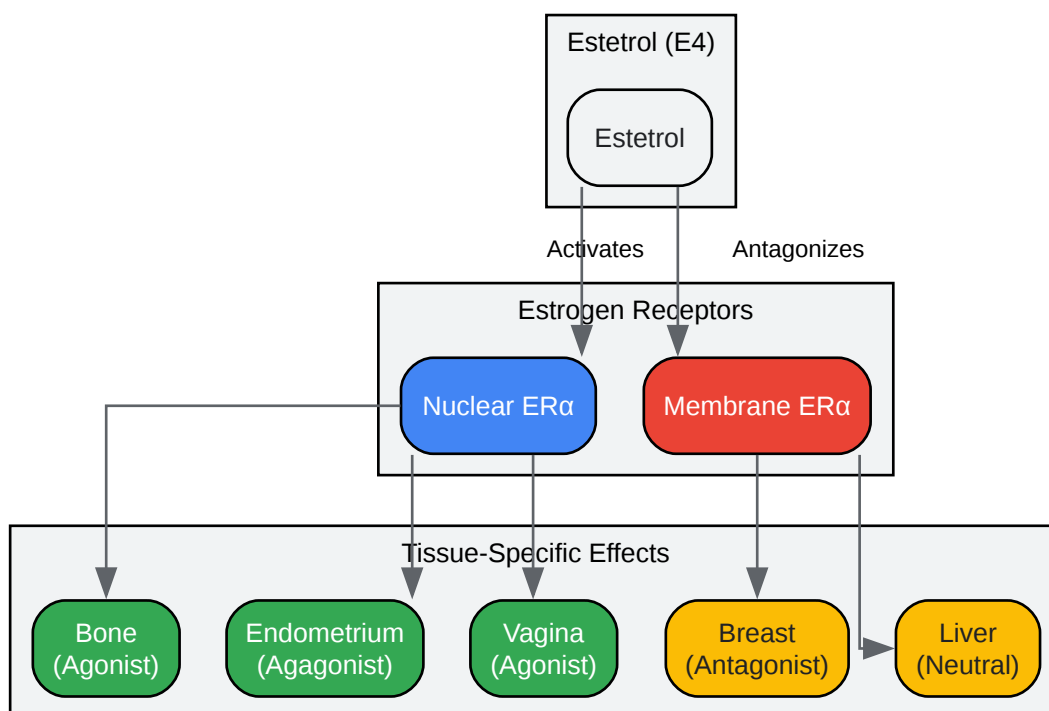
Estetrol (E4)

Estetrol

Activates

Antagonizes

Estrogen Receptors

Nuclear ERα

Membrane ERα

Tissue-Specific Effects

Bone (Agonist)

Endometrium (Agagonist)

Vagina (Agonist)

Breast (Antagonist)

Liver (Neutral)